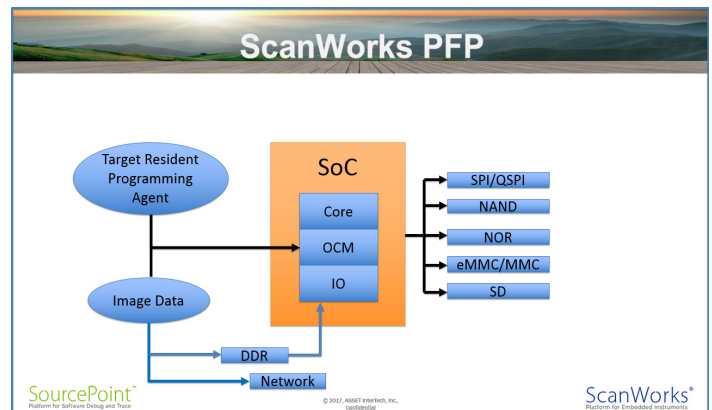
ScanWorks PFP

Target Resident Programming Agent

Image Data

SoC

Core

OCM

IO

SPI/QSPI

NAND

NOR

eMMC/MMC

SD

DDR

Network

SourcePoint™
Platform for Software Debug and Trace

© 2017, ASSET InterTech, Inc., confidential

ScanWorks®
Platform for Embedded Instruments